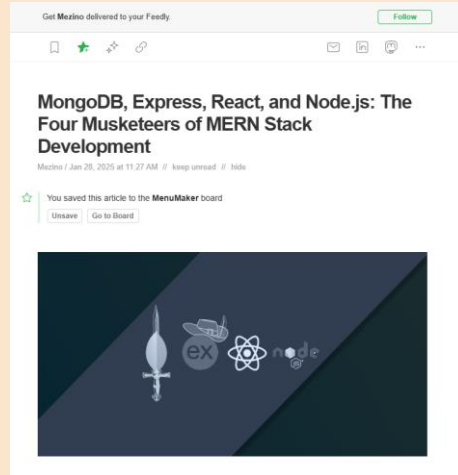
Get Mezino delivered to your Feedly.

Follow

MongoDB, Express, React, and Node.js: The Four Musketeers of MERN Stack Development

Mezino / Jan 28, 2025 at 11:27 AM // keep unread // hide

You saved this article to the MenuMaker board

Unsave Go to Board

ex

node